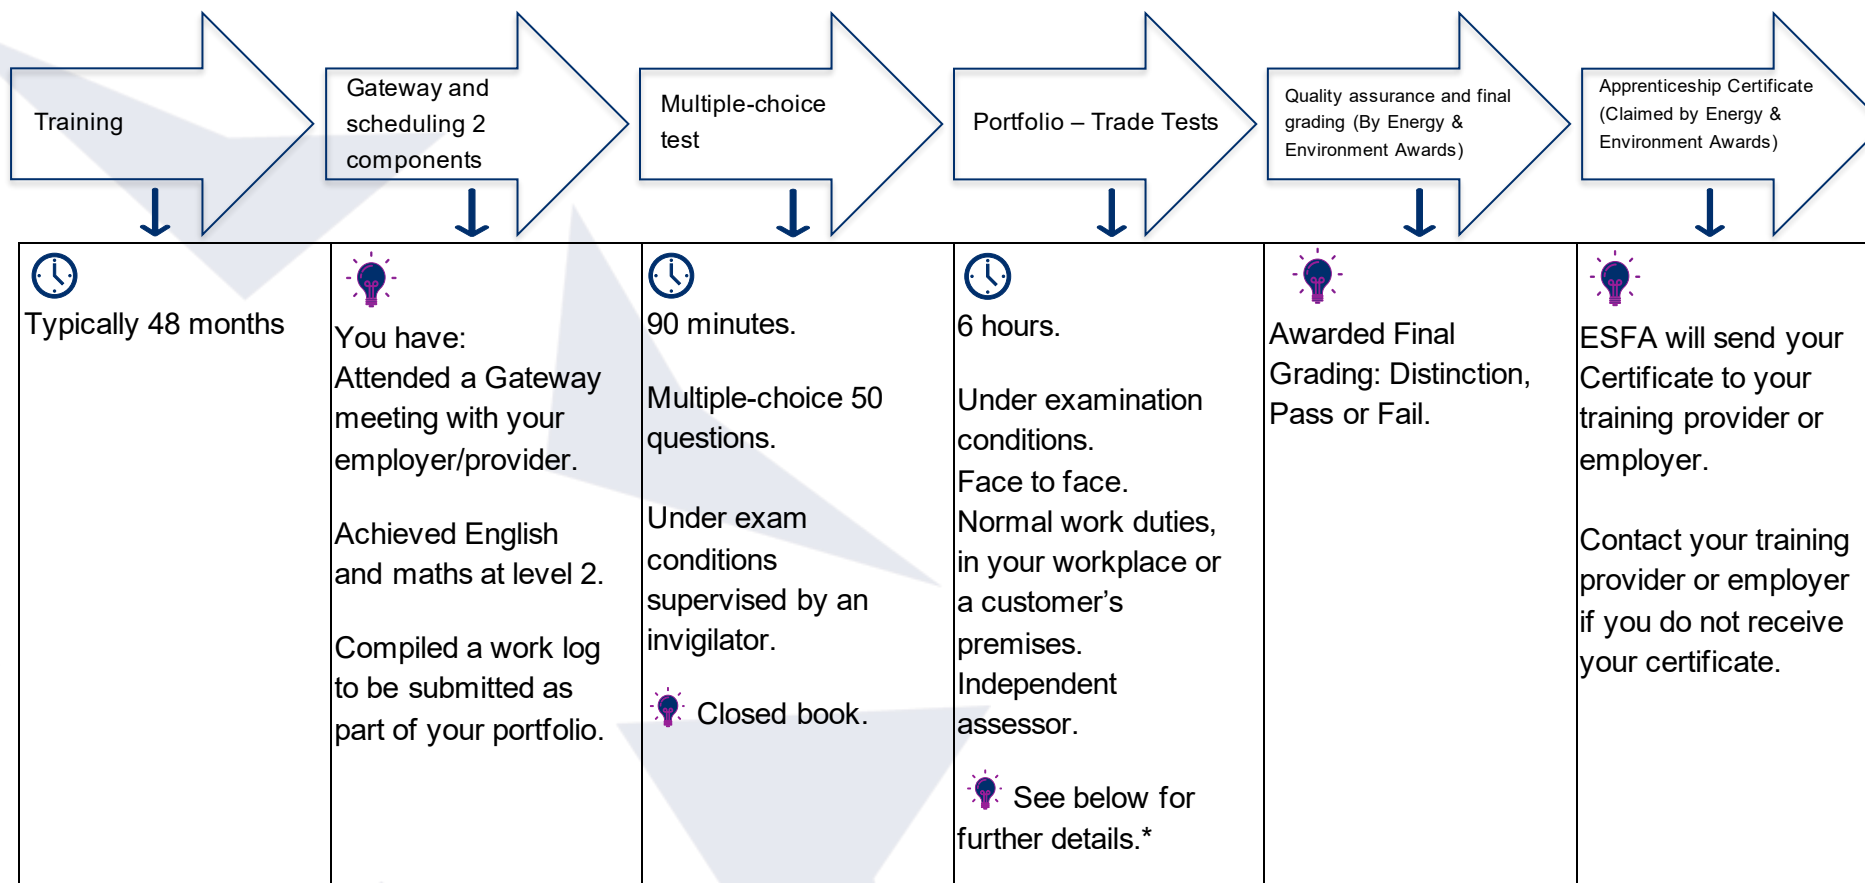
Training

Gateway and scheduling 2 components

Multiple-choice test

Portfolio – Trade Tests

Quality assurance and final grading (By Energy & Environment Awards)

Apprenticeship Certificate (Claimed by Energy & Environment Awards)

| | | | | | |
|---|---|---|---|---|---|
| Typically 48 months | You have: Attended a Gateway meeting with your employer/provider. Achieved English and maths at level 2. Compiled a work log to be submitted as part of your portfolio. | 90 minutes. Multiple-choice 50 questions. Under exam conditions supervised by an invigilator. Closed book. | 6 hours. Under examination conditions. Face to face. Normal work duties, in your workplace or a customer's premises. Independent assessor. See below for further details.* | Awarded Final Grading: Distinction, Pass or Fail. | ESFA will send your Certificate to your training provider or employer. Contact your training provider or employer if you do not receive your certificate. |